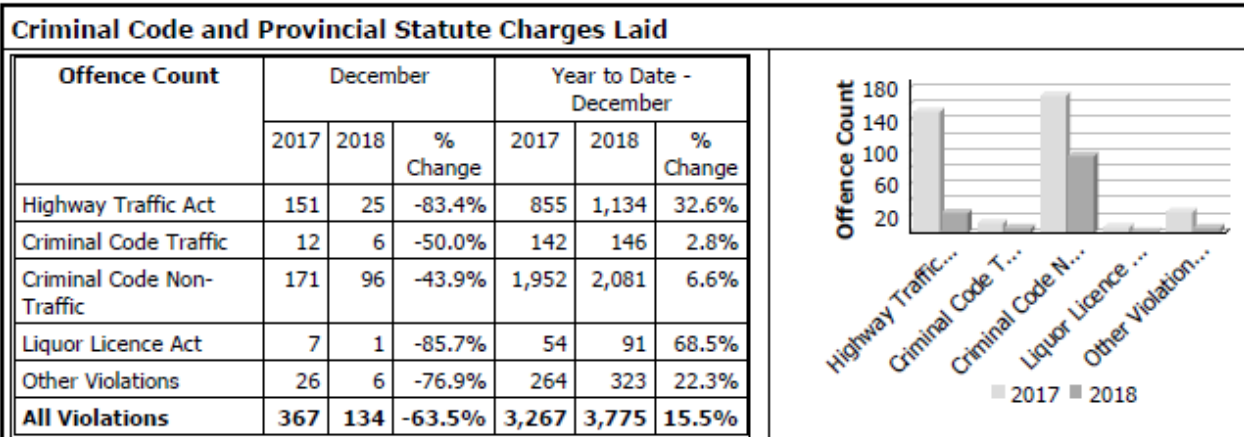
Criminal Code and Provincial Statute Charges Laid

| Offence Count | December | | | Year to Date - December | | |
|---|---|---|---|---|---|---|
| | 2017 | 2018 | % Change | 2017 | 2018 | % Change |
| Highway Traffic Act | 151 | 25 | -83.4% | 855 | 1,134 | 32.6% |
| Criminal Code Traffic | 12 | 6 | -50.0% | 142 | 146 | 2.8% |
| Criminal Code Non-Traffic | 171 | 96 | -43.9% | 1,952 | 2,081 | 6.6% |
| Liquor Licence Act | 7 | 1 | -85.7% | 54 | 91 | 68.5% |
| Other Violations | 26 | 6 | -76.9% | 264 | 323 | 22.3% |
| **All Violations** | **367** | **134** | **-63.5%** | **3,267** | **3,775** | **15.5%** |

Offence Count
180
140
100
60
20
Highway Traffic...
Criminal Code T...
Criminal Code N...
Liquor Licence ...
Other Violation...
2017 2018